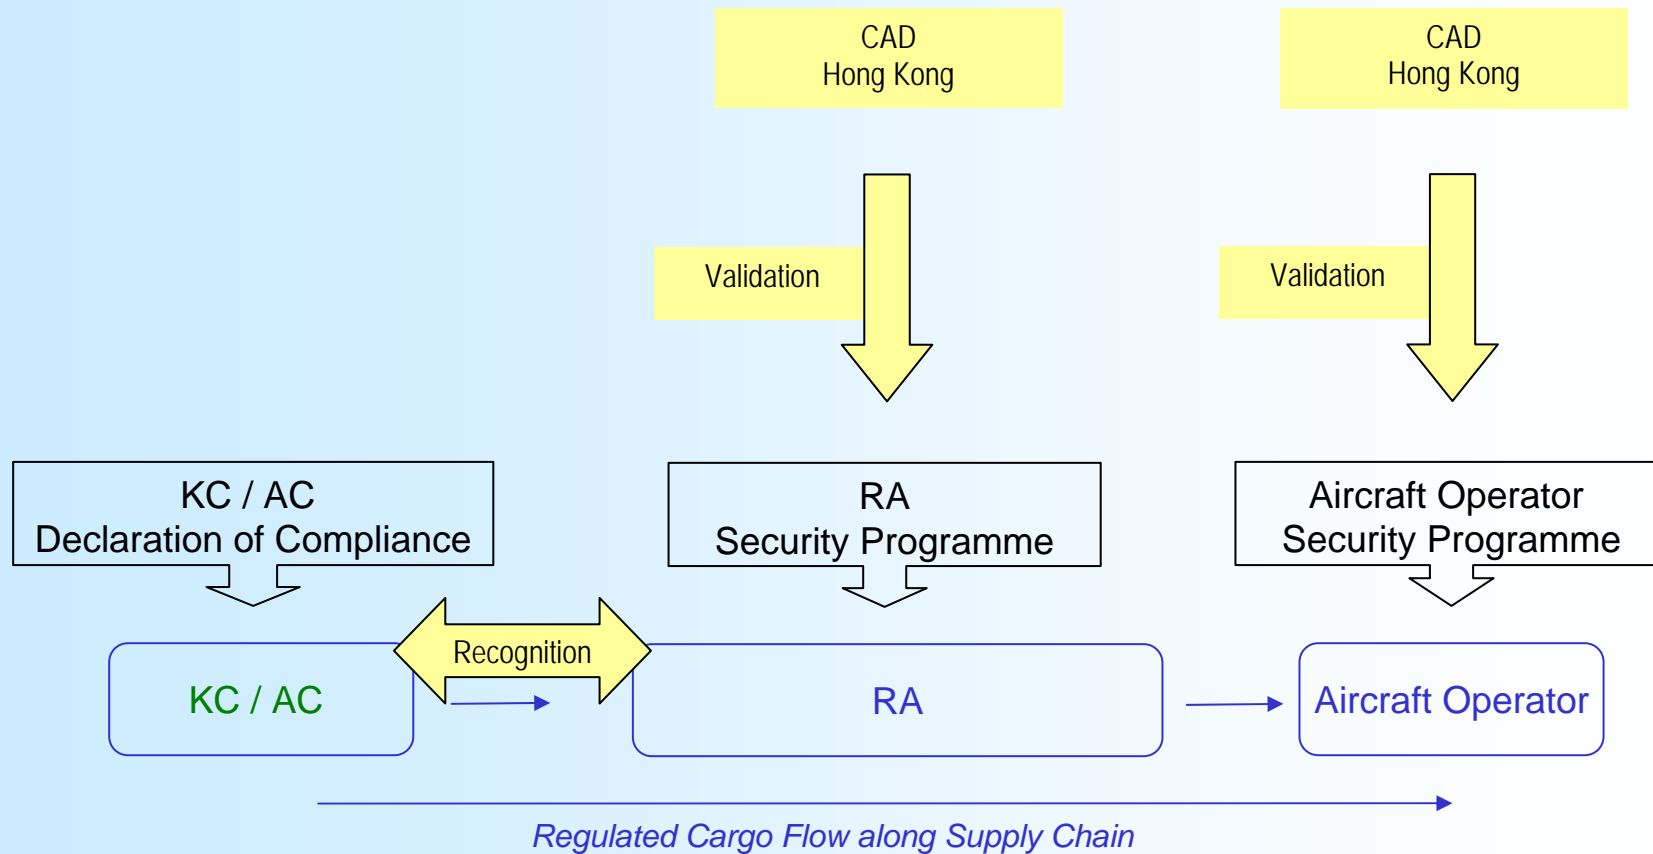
CAD
Hong Kong

CAD
Hong Kong

Validation

Validation

KC / AC
Declaration of Compliance

RA
Security Programme

Aircraft Operator
Security Programme

KC / AC

Recognition

RA

Aircraft Operator

Regulated Cargo Flow along Supply Chain